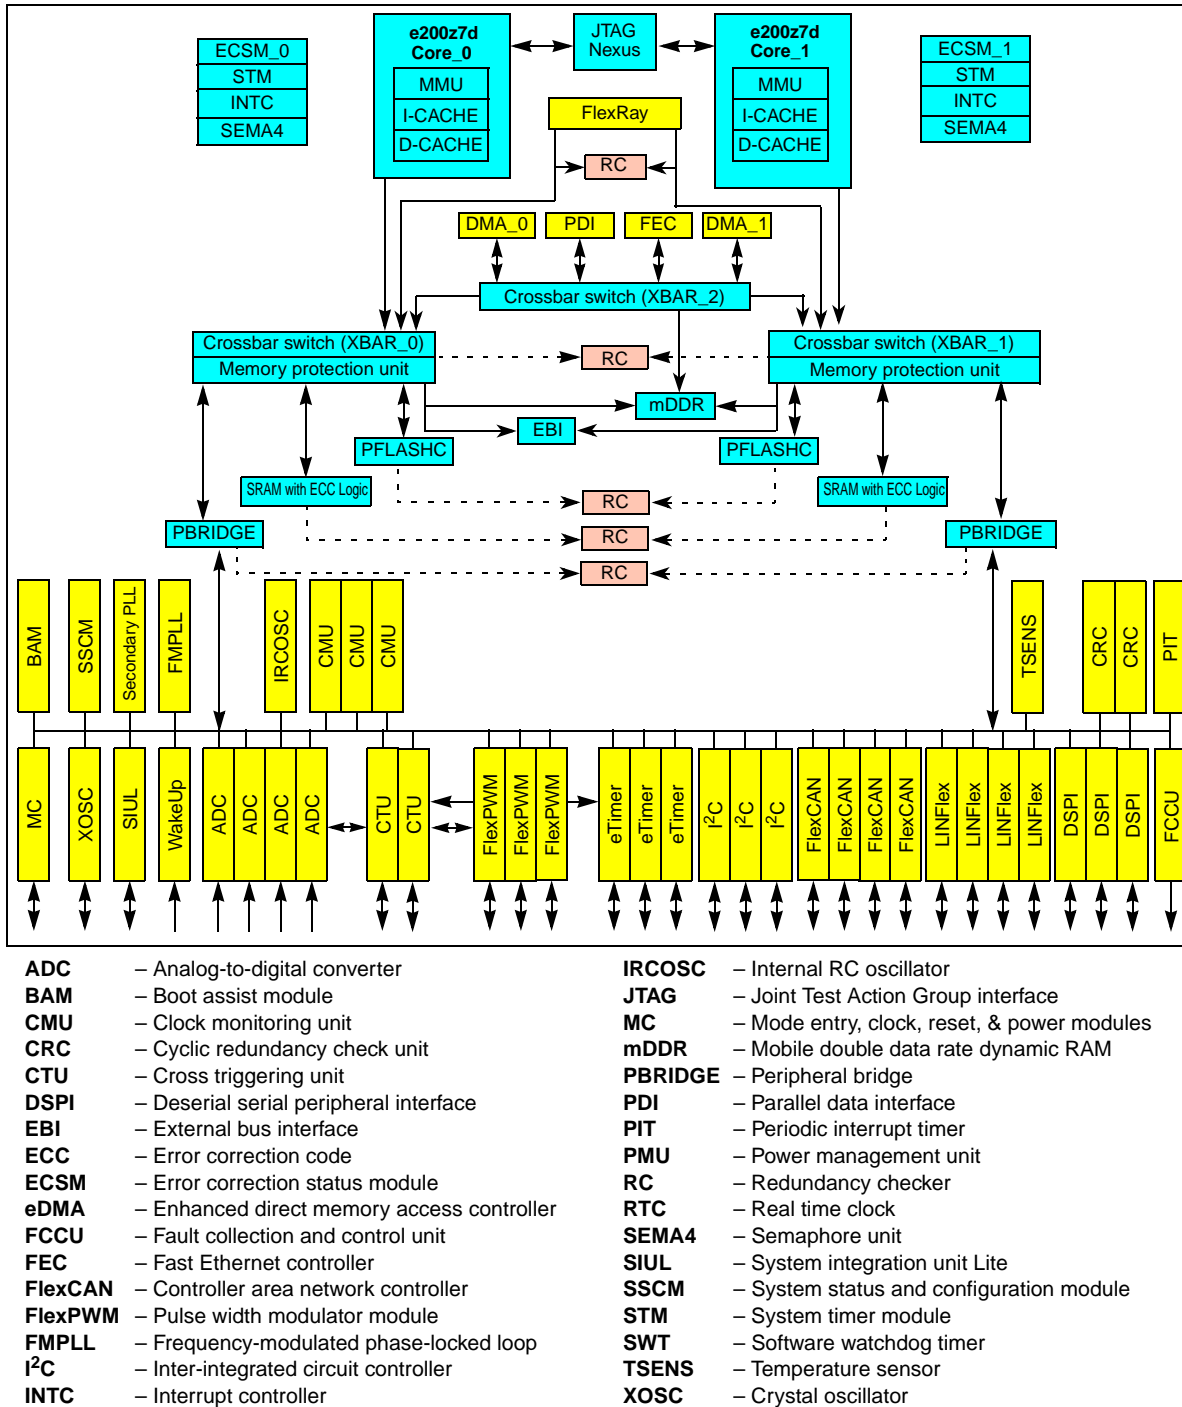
ECSM_0
STM
INTC
SEMA4

e200z7d Core_0
MMU
I-CACHE
D-CACHE

JTAG Nexus

e200z7d Core_1
MMU
I-CACHE
D-CACHE

ECSM_1
STM
INTC
SEMA4

FlexRay
RC
DMA_0
PDI
FEC
DMA_1
Crossbar switch (XBAR_2)
Crossbar switch (XBAR_0)
Memory protection unit
RC
Crossbar switch (XBAR_1)
Memory protection unit
mDDR
EBI
PFLASHC
PFLASHC
SRAM with ECC Logic
RC
SRAM with ECC Logic
PBRIDGE
RC
PBRIDGE
RC

BAM
SSCM
Secondary PLL
FMPLL
IRCOSC
CMU
CMU
CMU
TSENS
CRC
CRC
PIT

MC
XOSC
SIUL
WakeUp
ADC
ADC
ADC
ADC
CTU
CTU
FlexPWM
FlexPWM
FlexPWM
eTimer
eTimer
eTimer
I$^2$C
I$^2$C
I$^2$C
FlexCAN
FlexCAN
FlexCAN
FlexCAN
LINFlex
LINFlex
LINFlex
LINFlex
DSPI
DSPI
DSPI
FCCU

ADC – Analog-to-digital converter
BAM – Boot assist module
CMU – Clock monitoring unit
CRC – Cyclic redundancy check unit
CTU – Cross triggering unit
DSPI – Deserial serial peripheral interface
EBI – External bus interface
ECC – Error correction code
ECSM – Error correction status module
eDMA – Enhanced direct memory access controller
FCCU – Fault collection and control unit
FEC – Fast Ethernet controller
FlexCAN – Controller area network controller
FlexPWM – Pulse width modulator module
FMPLL – Frequency-modulated phase-locked loop
I$^2$C – Inter-integrated circuit controller
INTC – Interrupt controller

IRCOSC – Internal RC oscillator
JTAG – Joint Test Action Group interface
MC – Mode entry, clock, reset, & power modules
mDDR – Mobile double data rate dynamic RAM
PBRIDGE – Peripheral bridge
PDI – Parallel data interface
PIT – Periodic interrupt timer
PMU – Power management unit
RC – Redundancy checker
RTC – Real time clock
SEMA4 – Semaphore unit
SIUL – System integration unit Lite
SSCM – System status and configuration module
STM – System timer module
SWT – Software watchdog timer
TSENS – Temperature sensor
XOSC – Crystal oscillator